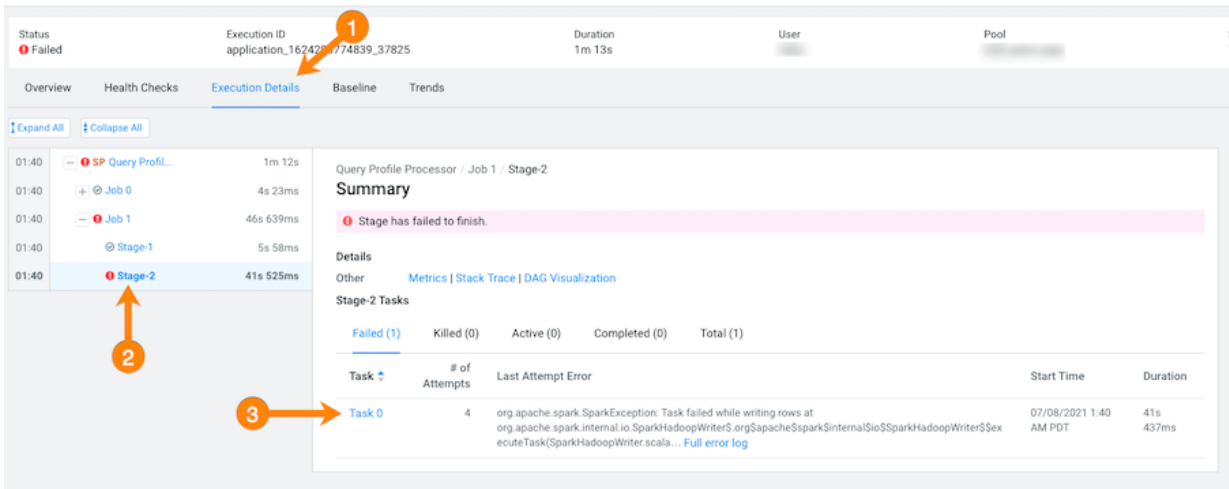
Status
Failed

Execution ID
application_16242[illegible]774839_37825

Duration
1m 13s

User
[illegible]

Pool
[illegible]

1

Overview Health Checks Execution Details Baseline Trends

Expand All Collapse All

| | | |
|---|---|---|
| 01:40 | SP Query Profil... | 1m 12s |
| 01:40 | Job 0 | 4s 23ms |
| 01:40 | Job 1 | 46s 639ms |
| 01:40 | Stage-1 | 5s 58ms |
| 01:40 | Stage-2 | 41s 525ms |

2

Query Profile Processor / Job 1 / Stage-2

Summary

Stage has failed to finish.

Details

Other Metrics | Stack Trace | DAG Visualization

Stage-2 Tasks

Failed (1) Killed (0) Active (0) Completed (0) Total (1)

| Task | # of Attempts | Last Attempt Error | Start Time | Duration |
|---|---|---|---|---|
| Task 0 | 4 | org.apache.spark.SparkException: Task failed while writing rows at org.apache.spark.internal.io.SparkHadoopWriter$.org$apache$spark$internal$io$SparkHadoopWriter$$executeTask(SparkHadoopWriter.scala... Full error log | 07/08/2021 1:40 AM PDT | 41s 437ms |

3